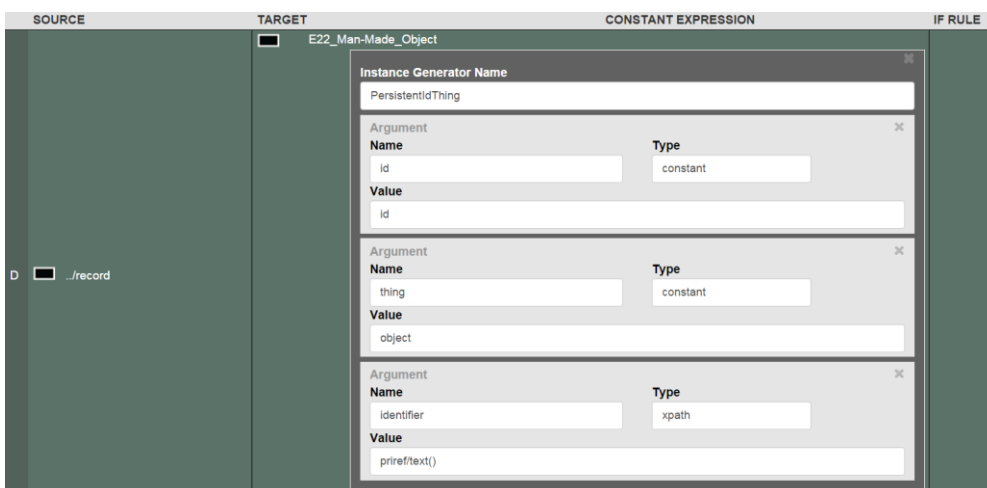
SOURCE | TARGET | CONSTANT EXPRESSION | IF RULE

D ../record

E22_Man-Made_Object

Instance Generator Name
PersistentIdThing

Argument
Name
id
Type
constant
Value
id

Argument
Name
thing
Type
constant
Value
object

Argument
Name
identifier
Type
xpath
Value
priref/text()